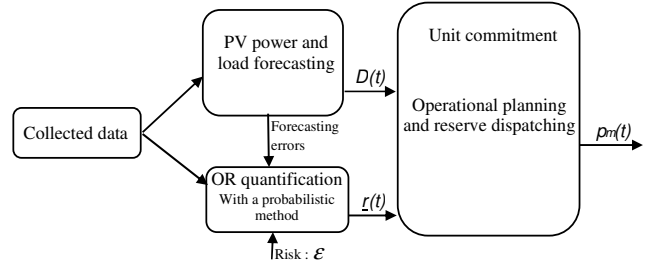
PV power and load forecasting

Unit commitment

Operational planning and reserve dispatching

$D(t)$

Collected data

Forecasting errors

OR quantification
With a probabilistic method

$\underline{r}(t)$

$p_m(t)$

Risk : $\varepsilon$